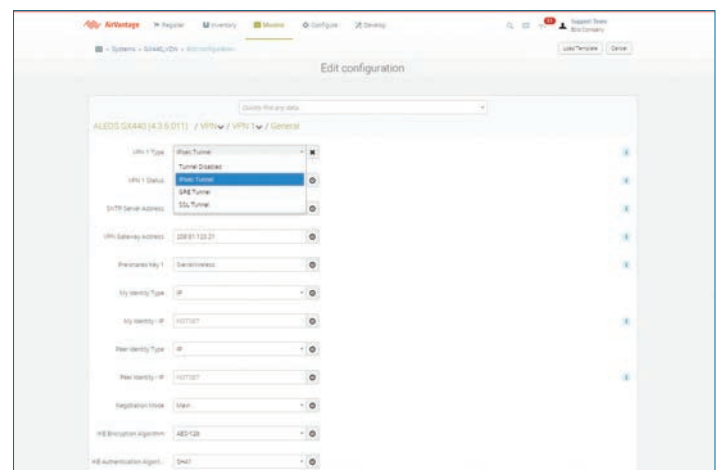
AirVantage Register Inventory Monitor Configure Develop

Support Team
BizCompany

Systems › GX440_VZN › Edit configuration

Load Template Cancel

Edit configuration

Quickly find any data

ALEOS GX440 (4.3.5.011) / VPN / VPN 1 / General

VPN 1 Type IPsec Tunnel

Tunnel Disabled
IPsec Tunnel
GRE Tunnel
SSL Tunnel

VPN 1 Status

SNTP Server Address

VPN Gateway Address 208.81.123.21

Preshared Key 1 Sierrawireless

My Identity Type IP

My Identity - IP

Peer Identity Type IP

Peer Identity - IP

Negotiation Mode Main

IKE Encryption Algorithm AES-128

IKE Authentication Algorit... SHA1